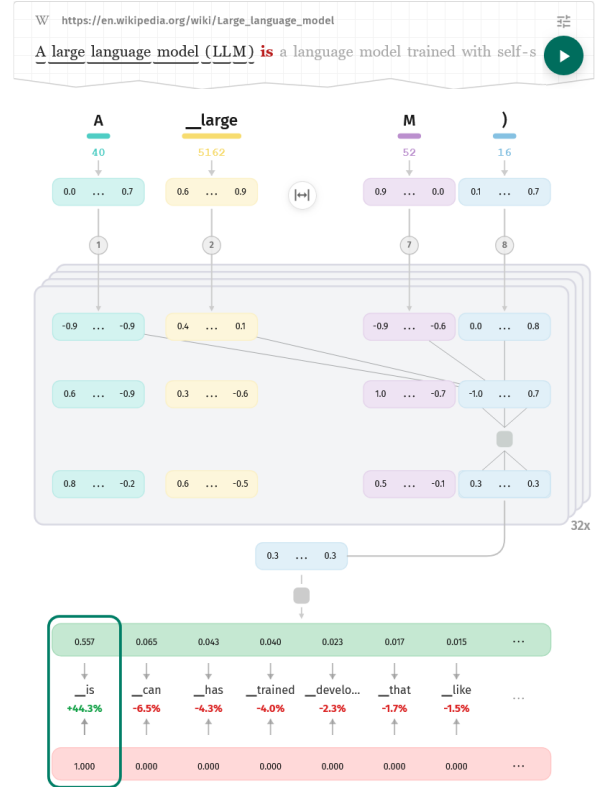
W https://en.wikipedia.org/wiki/Large_language_model

A large language model (LLM) is a language model trained with self-s

A
40
0.0 … 0.7

__large
5162
0.6 … 0.9

M
52
0.9 … 0.0

)
16
0.1 … 0.7

1
2
7
8

-0.9 … -0.9
0.4 … 0.1
-0.9 … -0.6
0.0 … 0.8

0.6 … -0.9
0.3 … -0.6
1.0 … -0.7
-1.0 … 0.7

0.8 … -0.2
0.6 … -0.5
0.5 … -0.1
0.3 … 0.3

32x

0.3 … 0.3

| 0.557 | 0.065 | 0.043 | 0.040 | 0.023 | 0.017 | 0.015 | … |
|---|---|---|---|---|---|---|---|
| __is | __can | __has | __trained | __develo… | __that | __like | … |
| +44.3% | -6.5% | -4.3% | -4.0% | -2.3% | -1.7% | -1.5% | |
| 1.000 | 0.000 | 0.000 | 0.000 | 0.000 | 0.000 | 0.000 | … |